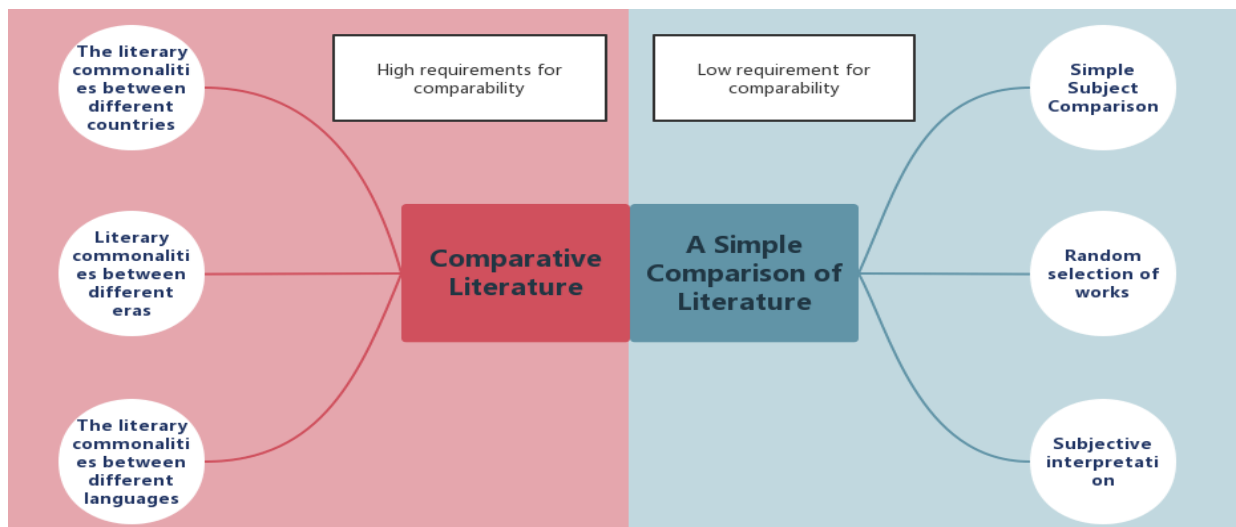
The literary commonalities between different countries

Literary commonalities between different eras

The literary commonalities between different languages

High requirements for comparability

Comparative Literature

Low requirement for comparability

A Simple Comparison of Literature

Simple Subject Comparison

Random selection of works

Subjective interpretation